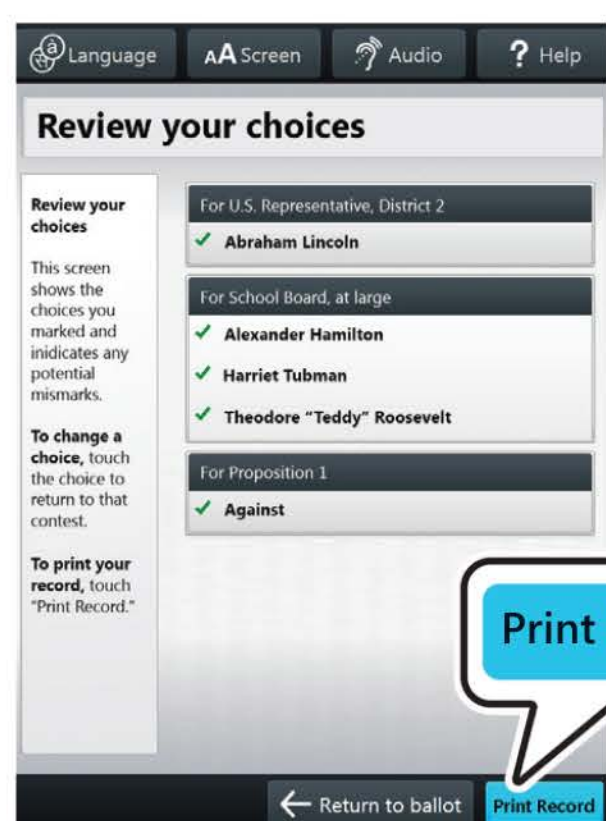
Language AA Screen Audio ? Help

Review your choices

Review your choices

This screen shows the choices you marked and inidicates any potential mismarks.

To change a choice, touch the choice to return to that contest.

To print your record, touch "Print Record."

For U.S. Representative, District 2

✓ Abraham Lincoln

For School Board, at large

✓ Alexander Hamilton

✓ Harriet Tubman

✓ Theodore "Teddy" Roosevelt

For Proposition 1

✓ Against

Print

← Return to ballot

Print Record